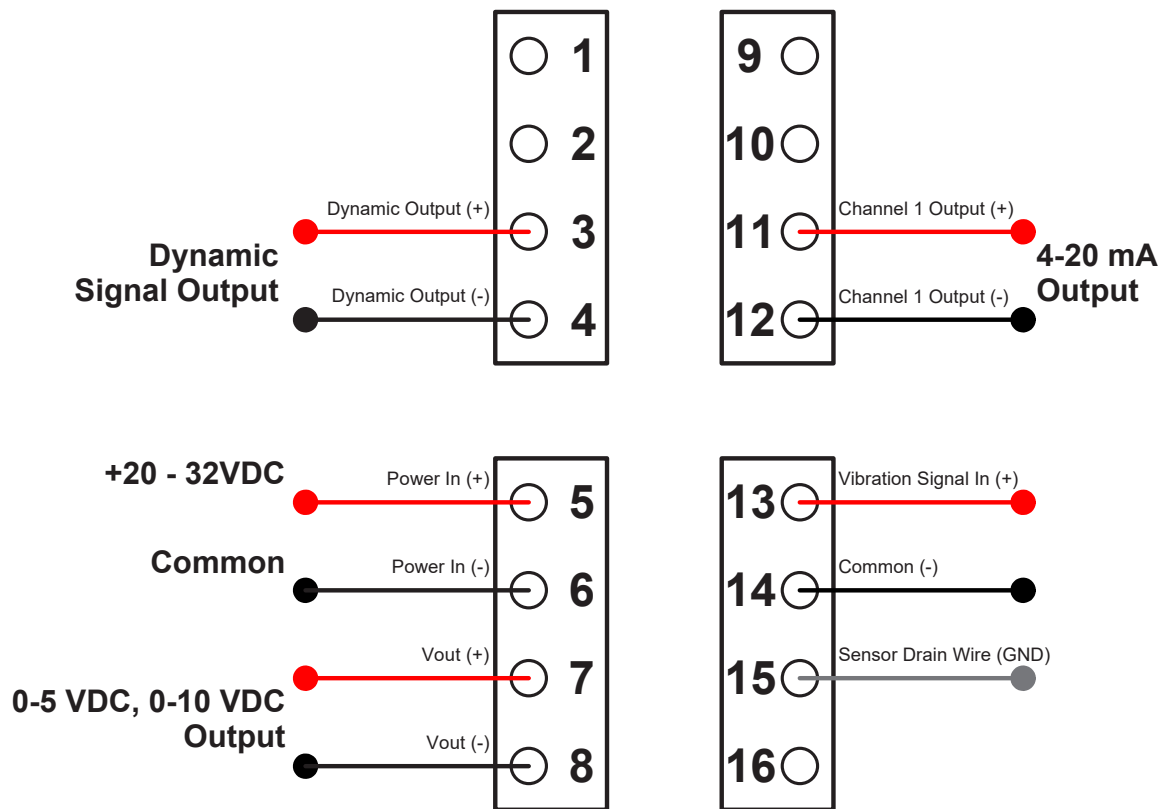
1
2
Dynamic Output (+)
3
Dynamic Signal Output
Dynamic Output (-)
4

9
10
Channel 1 Output (+)
11
4-20 mA Output
Channel 1 Output (-)
12

+20 - 32VDC
Power In (+)
5
Common
Power In (-)
6
Vout (+)
7
0-5 VDC, 0-10 VDC Output
Vout (-)
8

13
Vibration Signal In (+)
14
Common (-)
15
Sensor Drain Wire (GND)
16